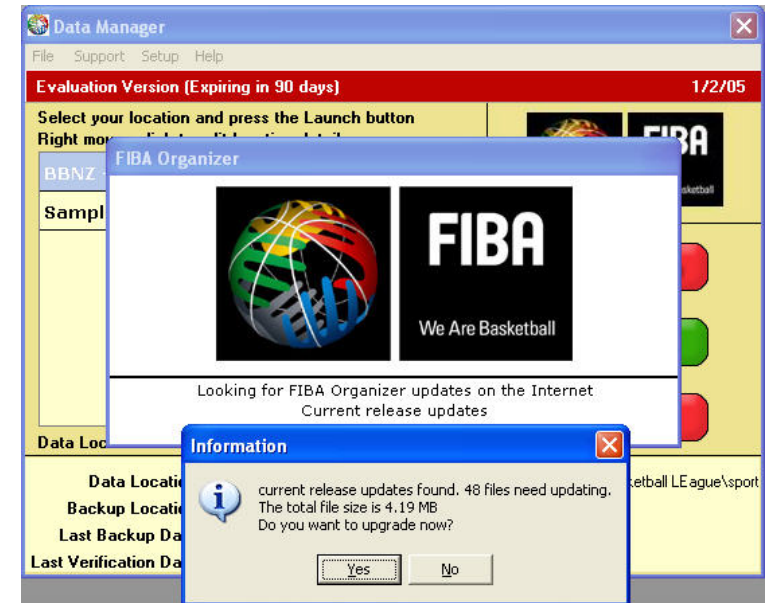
Data Manager

File Support Setup Help

Evaluation Version (Expiring in 90 days) 1/2/05

Select your location and press the Launch button
Right mo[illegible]

BBNZ

Sampl

Data Loc

Data Locati
Backup Locati
Last Backup Da
Last Verification Da

FIBA

ketball

FIBA Organizer

FIBA
We Are Basketball

Looking for FIBA Organizer updates on the Internet
Current release updates

Information

current release updates found. 48 files need updating.
The total file size is 4.19 MB
Do you want to upgrade now?

Yes No

etball LEague\sport